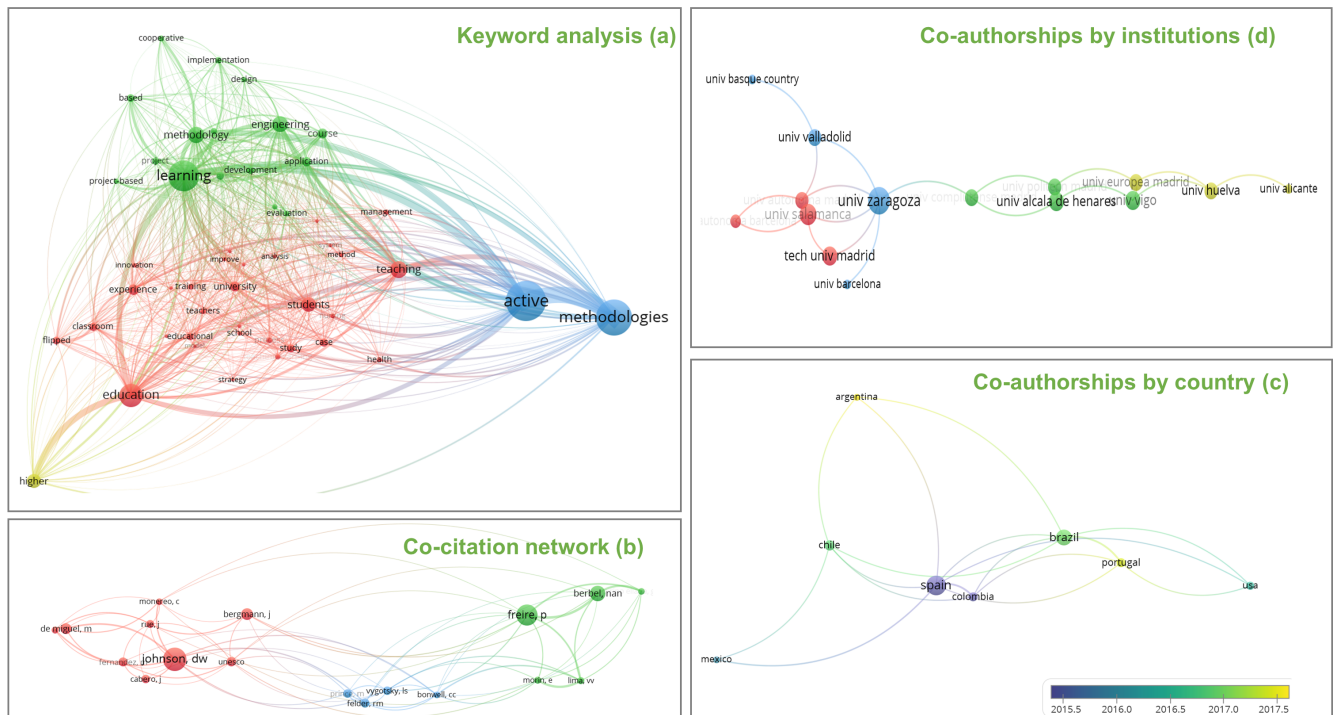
Keyword analysis (a)

cooperative
implementation
design
based
methodology
engineering
course
project
application
project-based
learning
development
evaluation
management
innovation
improve
analysis
method
teaching
experience
training
university
teachers
students
active
methodologies
classroom
flipped
educational
school
study
case
health
strategy
education
higher

Co-authorships by institutions (d)

univ basque country
univ valladolid
univ zaragoza
univ salamanca
tech univ madrid
univ barcelona
univ alcala de henares
univ vigo
univ europea madrid
univ huelva
univ alicante

Co-authorships by country (c)

argentina
chile
brazil
portugal
spain
colombia
usa
mexico

2015.5 2016.0 2016.5 2017.0 2017.5

Co-citation network (b)

monereo, c
bergmann, j
berbel, nan
freire, p
de miguel, m
rue, j
johnson, dw
unesco
cabero, j
vygotsky, ls
felder, rm
bonwell, cc
morin, e
lima, vv